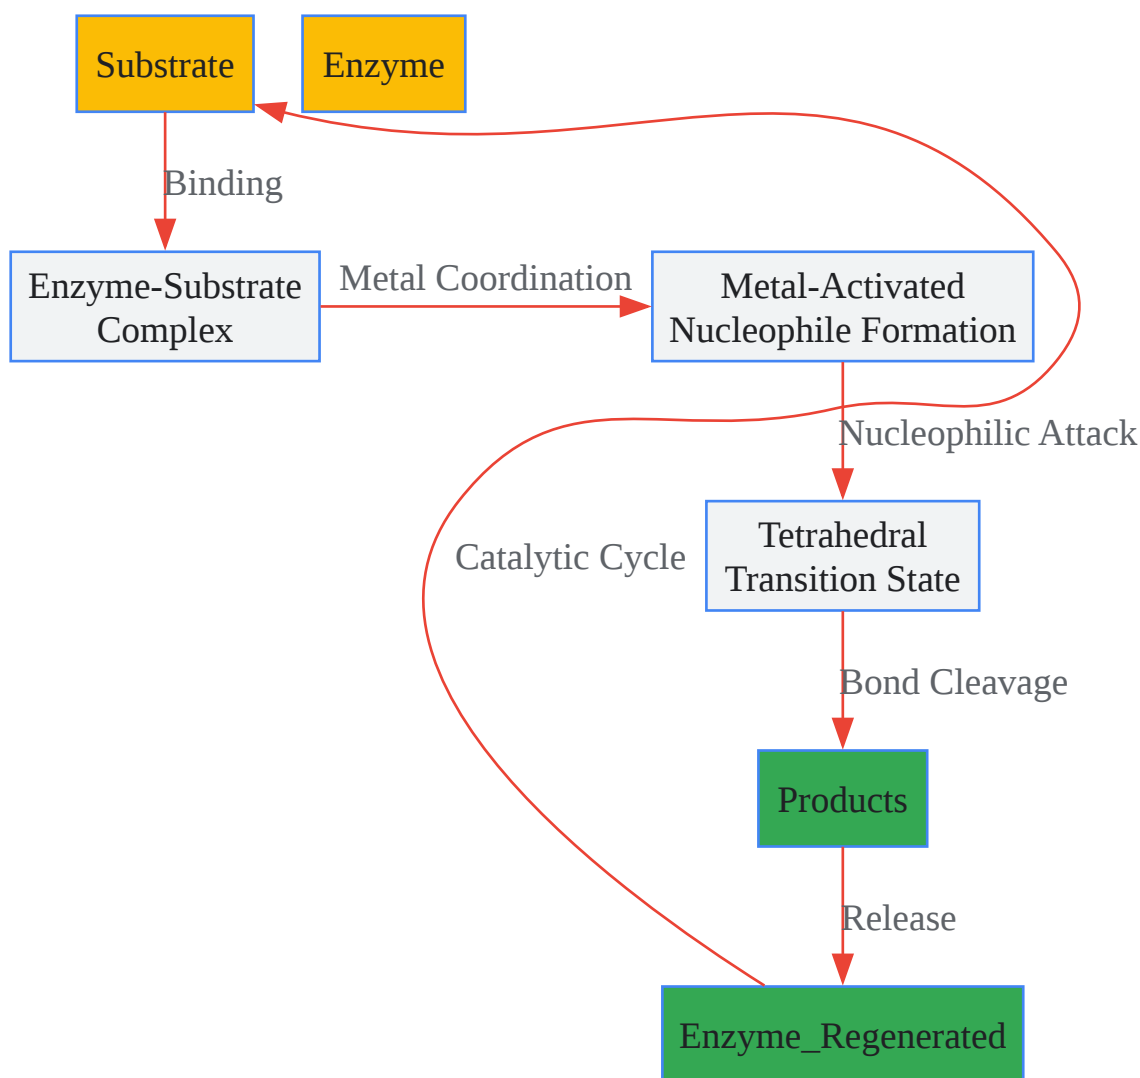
Substrate

Enzyme

Binding

Enzyme-Substrate Complex

Metal Coordination

Metal-Activated Nucleophile Formation

Nucleophilic Attack

Catalytic Cycle

Tetrahedral Transition State

Bond Cleavage

Products

Release

Enzyme_Regenerated